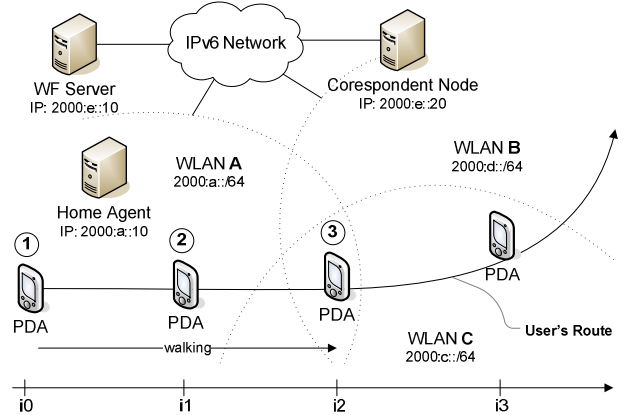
IPv6 Network

WF Server
IP: 2000:e::10

Corespondent Node
IP: 2000:e::20

WLAN A
2000:a::/64

WLAN B
2000:d::/64

Home Agent
IP: 2000:a::10

1
2
3

PDA
PDA
PDA
PDA

User's Route

walking

WLAN C
2000:c::/64

i0
i1
i2
i3